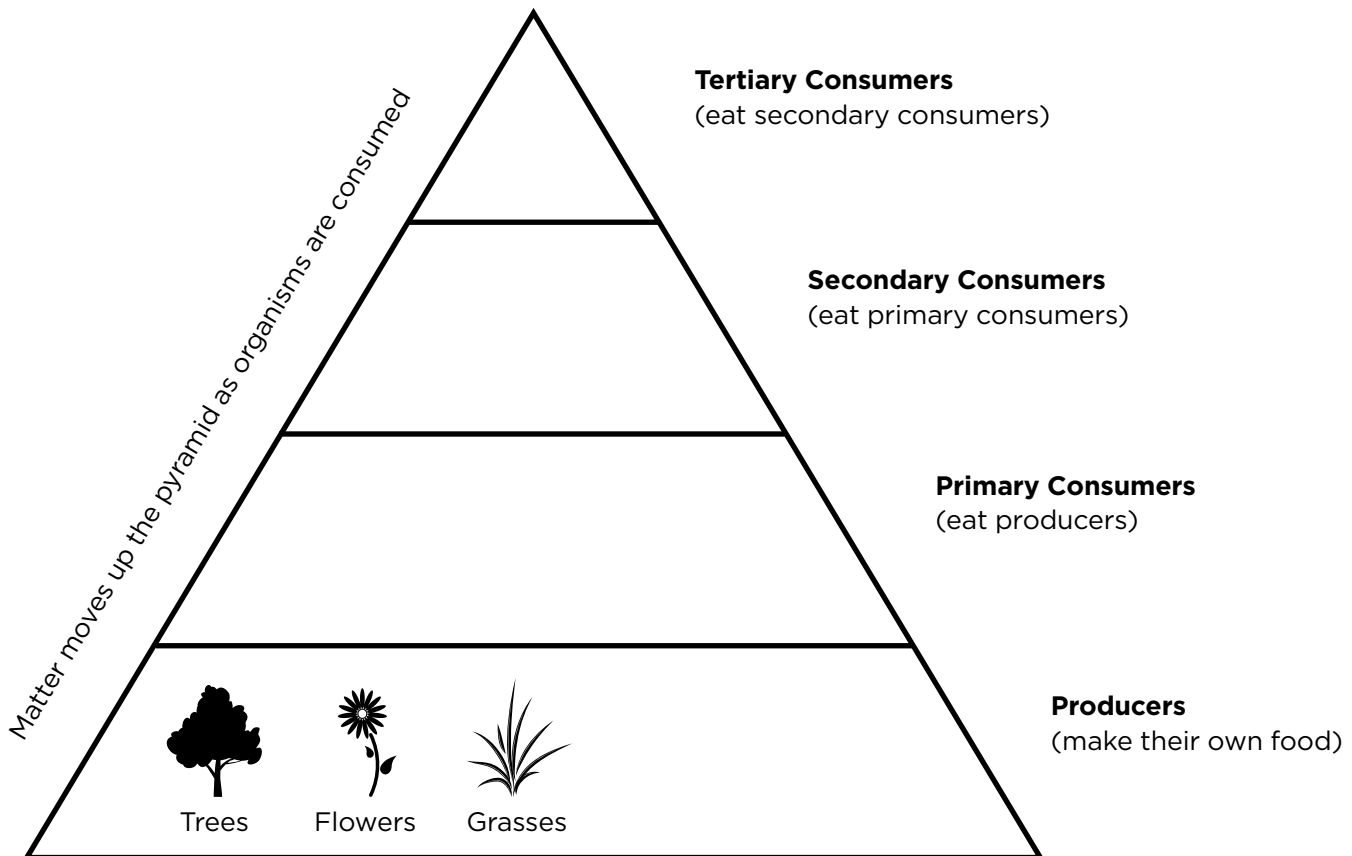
Matter moves up the pyramid as organisms are consumed

**Tertiary Consumers**
(eat secondary consumers)

**Secondary Consumers**
(eat primary consumers)

**Primary Consumers**
(eat producers)

**Producers**
(make their own food)

Trees Flowers Grasses